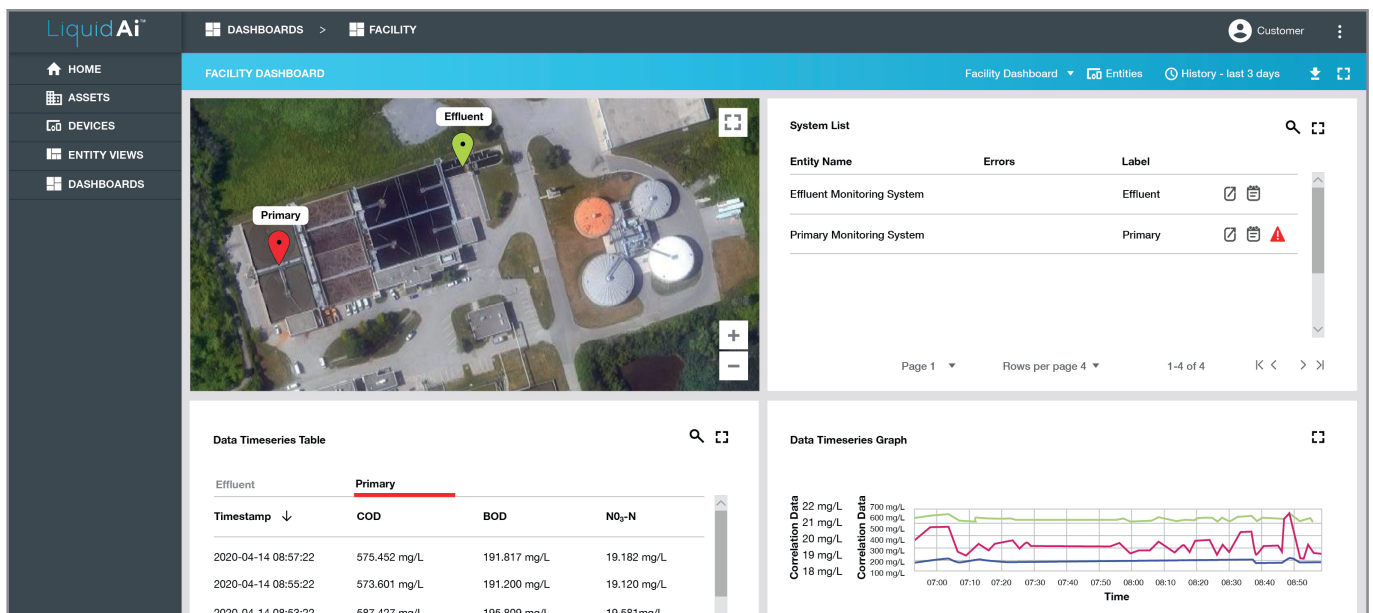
LiquidAi™

DASHBOARDS > FACILITY

Customer

HOME
ASSETS
DEVICES
ENTITY VIEWS
DASHBOARDS

FACILITY DASHBOARD

Facility Dashboard
Entities
History - last 3 days

Effluent
Primary

System List

| Entity Name | Errors | Label |
|---|---|---|
| Effluent Monitoring System | | Effluent |
| Primary Monitoring System | | Primary |

Page 1 Rows per page 4 1-4 of 4

Data Timeseries Table

Effluent Primary

| Timestamp ↓ | COD | BOD | $N0_3$-N |
|---|---|---|---|
| 2020-04-14 08:57:22 | 575.452 mg/L | 191.817 mg/L | 19.182 mg/L |
| 2020-04-14 08:55:22 | 573.601 mg/L | 191.200 mg/L | 19.120 mg/L |
| 2020-04-14 08:53:22 | 587.427 mg/L | 195.809 mg/L | 19.581mg/L |

Data Timeseries Graph

Correlation Data
22 mg/L
21 mg/L
20 mg/L
19 mg/L
18 mg/L

Correlation Data
700 mg/L
600 mg/L
500 mg/L
400 mg/L
300 mg/L
200 mg/L
100 mg/L

07:00 07:10 07:20 07:30 07:40 07:50 08:00 08:10 08:20 08:30 08:40 08:50
Time